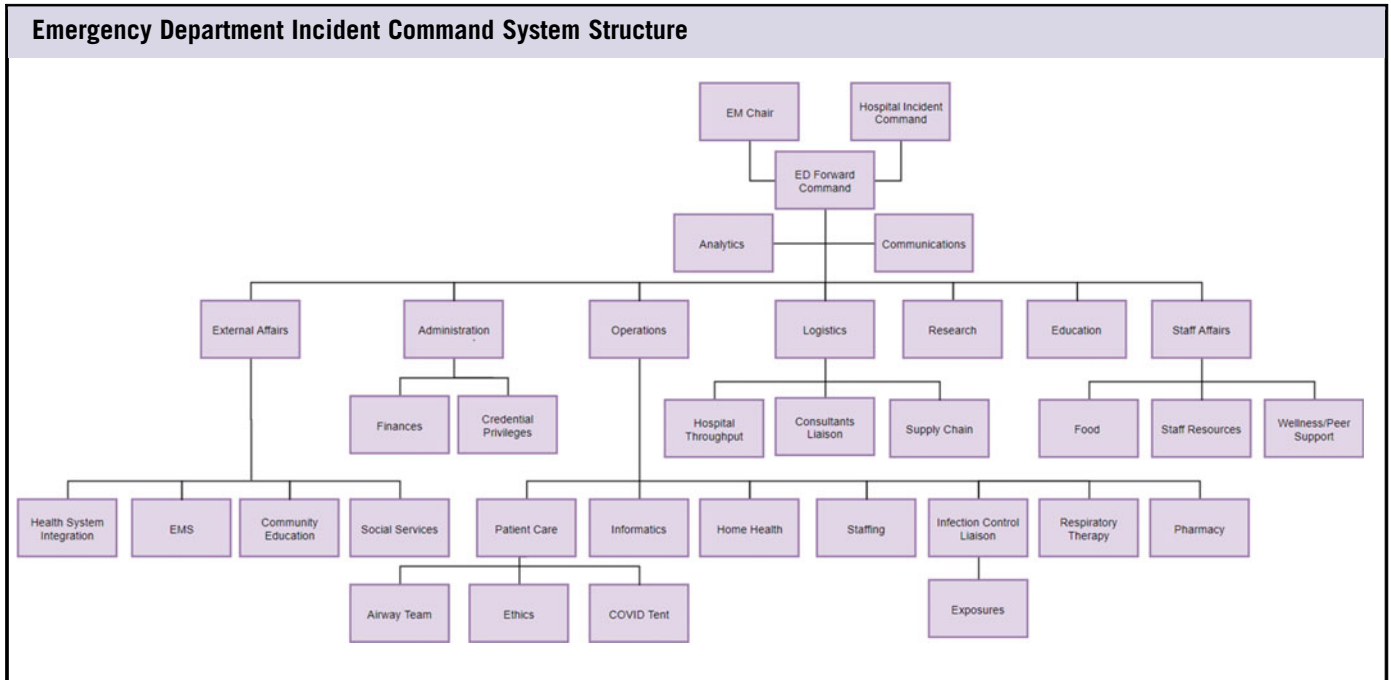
Emergency Department Incident Command System Structure

EM Chair

Hospital Incident Command

ED Forward Command

Analytics

Communications

External Affairs

Administration

Operations

Logistics

Research

Education

Staff Affairs

Finances

Credential Privileges

Hospital Throughput

Consultants Liaison

Supply Chain

Food

Staff Resources

Wellness/Peer Support

Health System Integration

EMS

Community Education

Social Services

Patient Care

Informatics

Home Health

Staffing

Infection Control Liaison

Respiratory Therapy

Pharmacy

Airway Team

Ethics

COVID Tent

Exposures